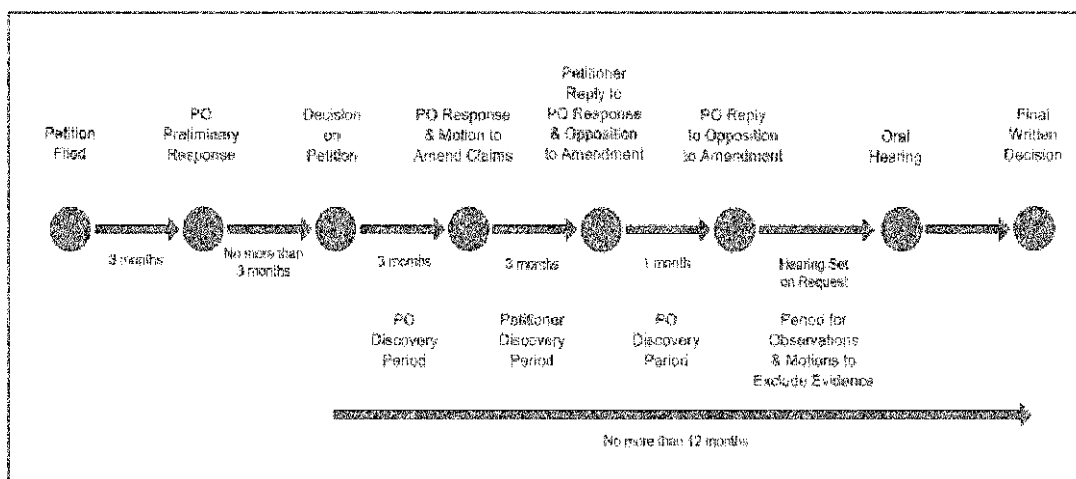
Petition Filed

PO Preliminary Response

Decision on Petition

PO Response & Motion to Amend Claims

Petitioner Reply to PO Response & Opposition to Amendment

PO Reply to Opposition to Amendment

Oral Hearing

Final Written Decision

3 months

No more than 3 months

3 months

3 months

1 month

Hearing Set on Request

PO Discovery Period

Petitioner Discovery Period

PO Discovery Period

Period for Observations & Motions to Exclude Evidence

No more than 12 months